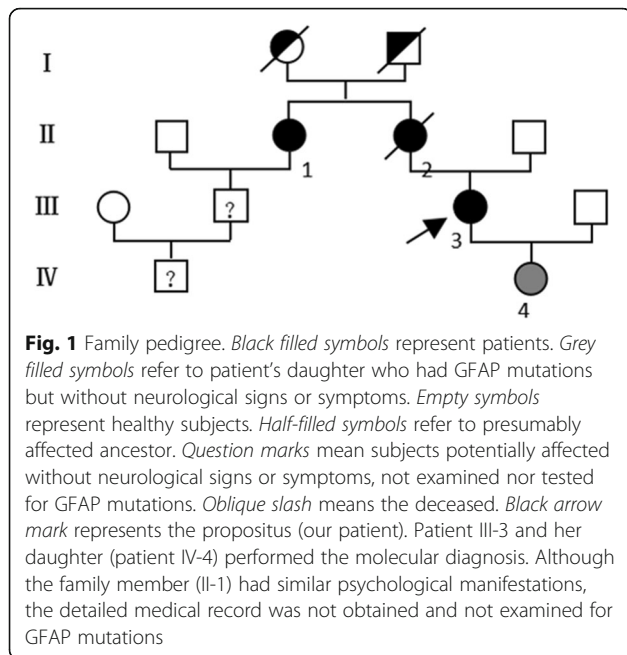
I
II
III
IV
1
2
?
?
3
4

**Fig. 1** Family pedigree. *Black filled symbols* represent patients. *Grey filled symbols* refer to patient's daughter who had GFAP mutations but without neurological signs or symptoms. *Empty symbols* represent healthy subjects. *Half-filled symbols* refer to presumably affected ancestor. *Question marks* mean subjects potentially affected without neurological signs or symptoms, not examined nor tested for GFAP mutations. *Oblique slash* means the deceased. *Black arrow mark* represents the propositus (our patient). Patient III-3 and her daughter (patient IV-4) performed the molecular diagnosis. Although the family member (II-1) had similar psychological manifestations, the detailed medical record was not obtained and not examined for GFAP mutations